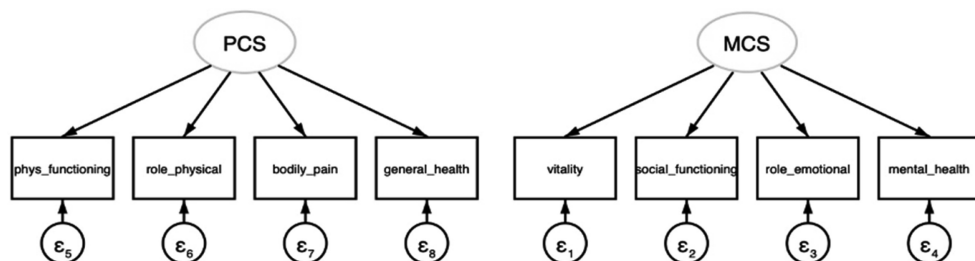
PCS

phys_functioning

role_physical

bodily_pain

general_health

$\varepsilon_5$

$\varepsilon_6$

$\varepsilon_7$

$\varepsilon_8$

MCS

vitality

social_functioning

role_emotional

mental_health

$\varepsilon_1$

$\varepsilon_2$

$\varepsilon_3$

$\varepsilon_4$